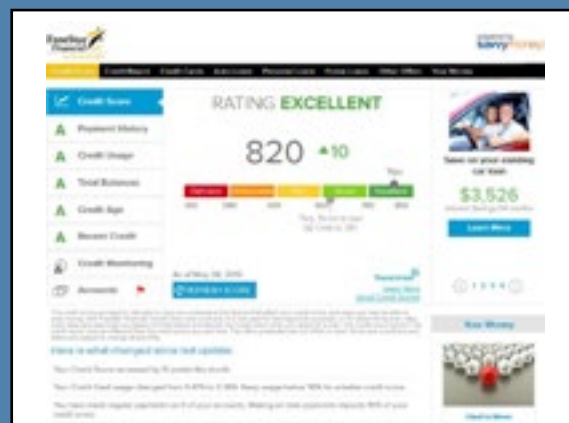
RATING EXCELLENT

820 ▲10

Credit Score

A Payment History

A Credit Usage

A Total Balances

A Credit Age

A Recent Credit

Credit Monitoring

Accounts

Save on your existing car loan

$3,526

Learn More

REFRESH SCORE

Here is what changed since last update:

Your Money